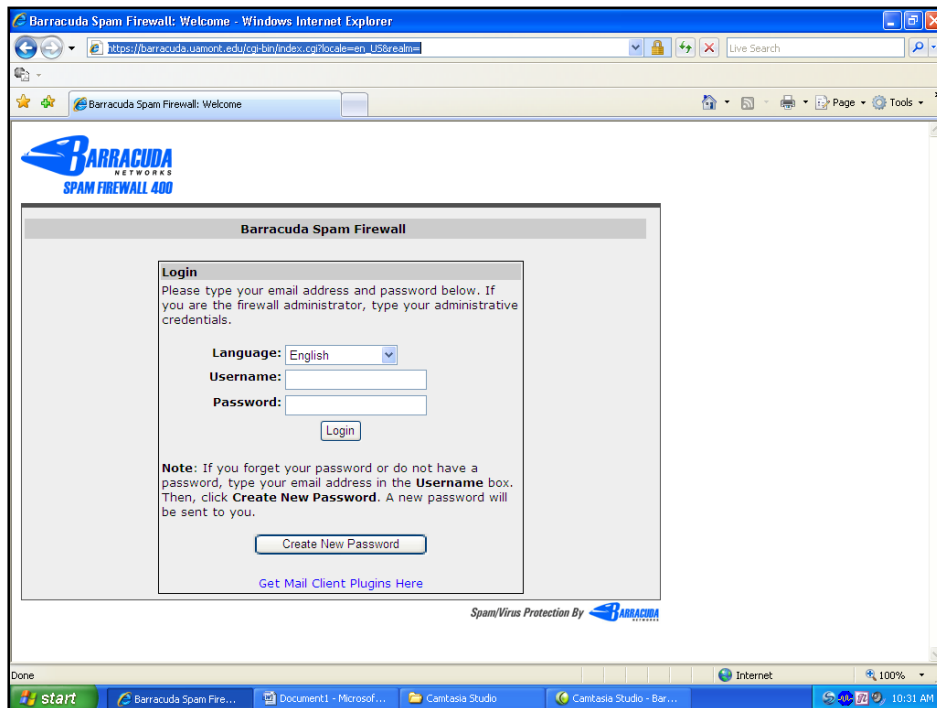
Barracuda Spam Firewall: Welcome - Windows Internet Explorer

https://barracuda.uamont.edu/cgi-bin/index.cgi?locale=en_US&realm=

Live Search

Barracuda Spam Firewall: Welcome

Page ▾ Tools ▾

BARRACUDA NETWORKS SPAM FIREWALL 400

Barracuda Spam Firewall

Login

Please type your email address and password below. If you are the firewall administrator, type your administrative credentials.

Language: English

Username:

Password:

Login

**Note**: If you forget your password or do not have a password, type your email address in the **Username** box. Then, click **Create New Password**. A new password will be sent to you.

Create New Password

Get Mail Client Plugins Here

Spam/Virus Protection By BARRACUDA NETWORKS

Done

Internet

100%

start

Barracuda Spam Fire...

Document1 - Microsof...

Camtasia Studio

Camtasia Studio - Bar...

10:31 AM